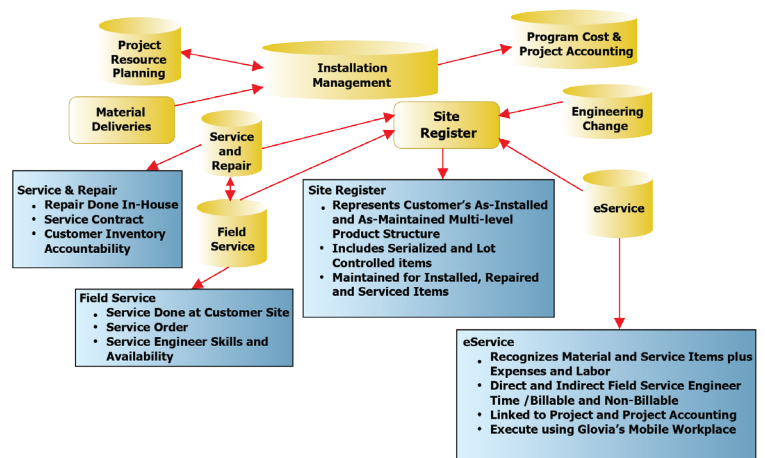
Project Resource Planning

Installation Management

Program Cost & Project Accounting

Material Deliveries

Service and Repair

Site Register

Engineering Change

Field Service

eService

Service & Repair
- Repair Done In-House
- Service Contract
- Customer Inventory Accountability

Site Register
- Represents Customer's As-Installed and As-Maintained Multi-level Product Structure
- Includes Serialized and Lot Controlled items
- Maintained for Installed, Repaired and Serviced Items

Field Service
- Service Done at Customer Site
- Service Order
- Service Engineer Skills and Availability

eService
- Recognizes Material and Service Items plus Expenses and Labor
- Direct and Indirect Field Service Engineer Time /Billable and Non-Billable
- Linked to Project and Project Accounting
- Execute using Glovia's Mobile Workplace